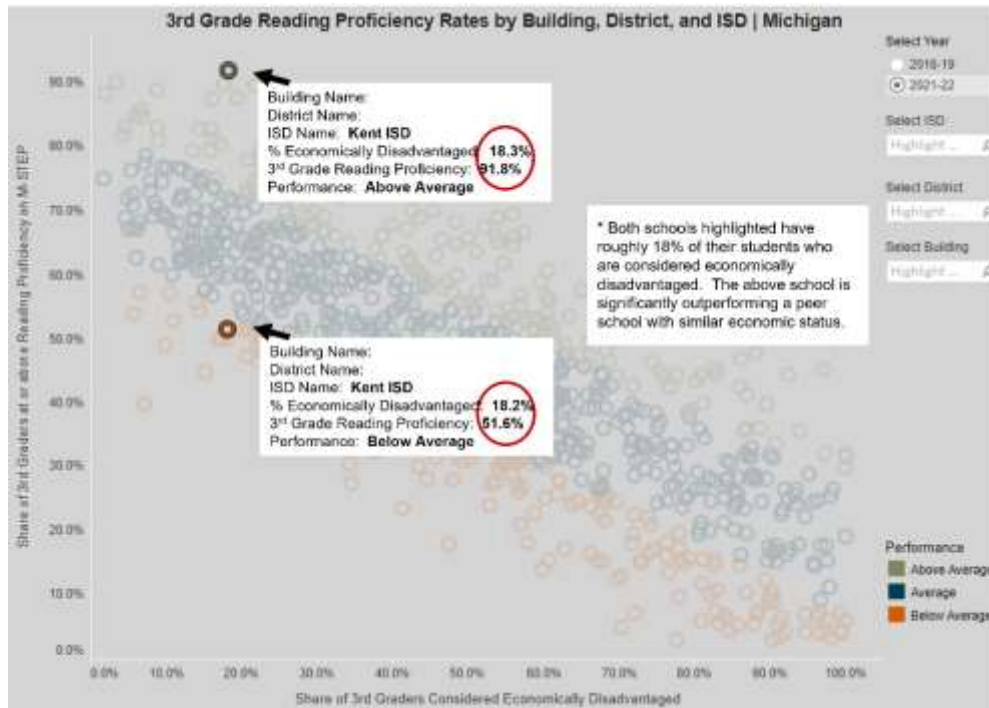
3rd Grade Reading Proficiency Rates by Building, District, and ISD | Michigan

Building Name:
District Name:
ISD Name: Kent ISD
% Economically Disadvantaged: 18.3%
3rd Grade Reading Proficiency: 91.8%
Performance: Above Average

* Both schools highlighted have roughly 18% of their students who are considered economically disadvantaged. The above school is significantly outperforming a peer school with similar economic status.

Building Name:
District Name:
ISD Name: Kent ISD
% Economically Disadvantaged: 18.2%
3rd Grade Reading Proficiency: 51.6%
Performance: Below Average

Share of 3rd Graders at or above Reading Proficiency on M-STEP

90.0%
80.0%
70.0%
60.0%
50.0%
40.0%
30.0%
20.0%
10.0%
0.0%

0.0% 10.0% 20.0% 30.0% 40.0% 50.0% 60.0% 70.0% 80.0% 90.0% 100.0%

Share of 3rd Graders Considered Economically Disadvantaged

Select Year
2018-19
2021-22

Select ISD
Highlight ...

Select District
Highlight ...

Select Building
Highlight ...

Performance
Above Average
Average
Below Average